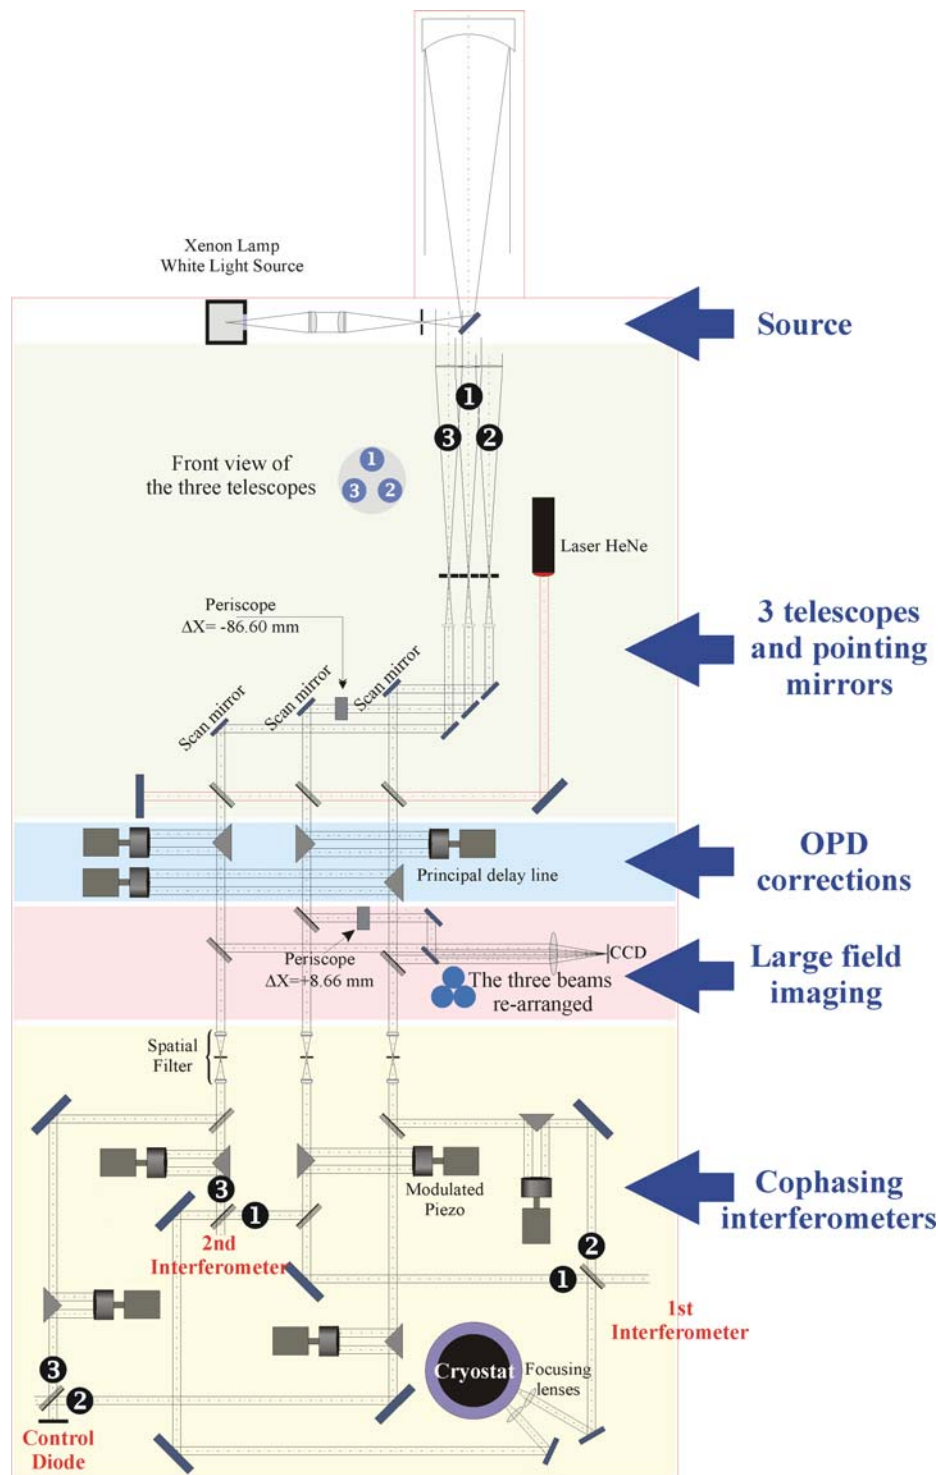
Xenon Lamp
White Light Source

Source

1
3 2

Front view of
the three telescopes

1
3 2

Laser HeNe

3 telescopes
and pointing
mirrors

Periscope
ΔX= -86.60 mm

Scan mirror
Scan mirror
Scan mirror

OPD
corrections

Principal delay line

CCD

Periscope
ΔX=+8.66 mm

The three beams
re-arranged

Large field
imaging

Spatial
Filter

Cophasing
interferometers

3
1
2nd
Interferometer

Modulated
Piezo

2
1

1st
Interferometer

Cryostat

Focusing
lenses

3
2
Control
Diode